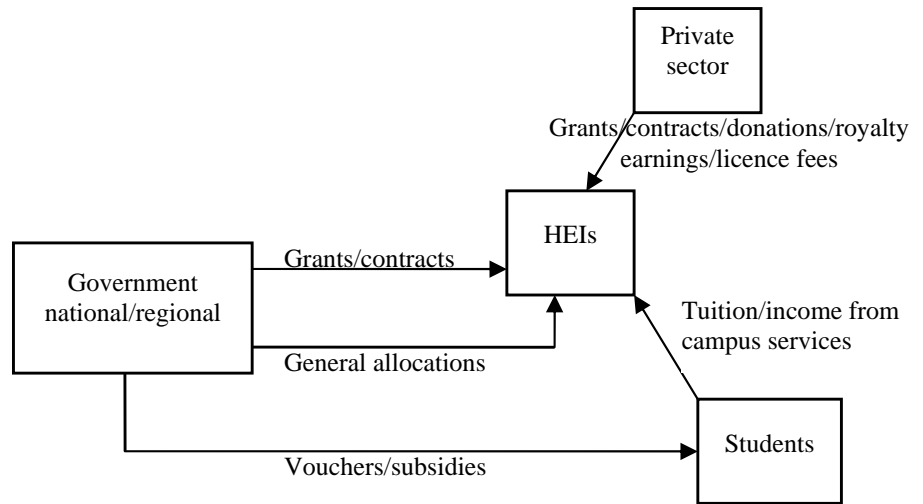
Private sector

Grants/contracts/donations/royalty earnings/licence fees

HEIs

Government national/regional

Grants/contracts

General allocations

Tuition/income from campus services

Students

Vouchers/subsidies